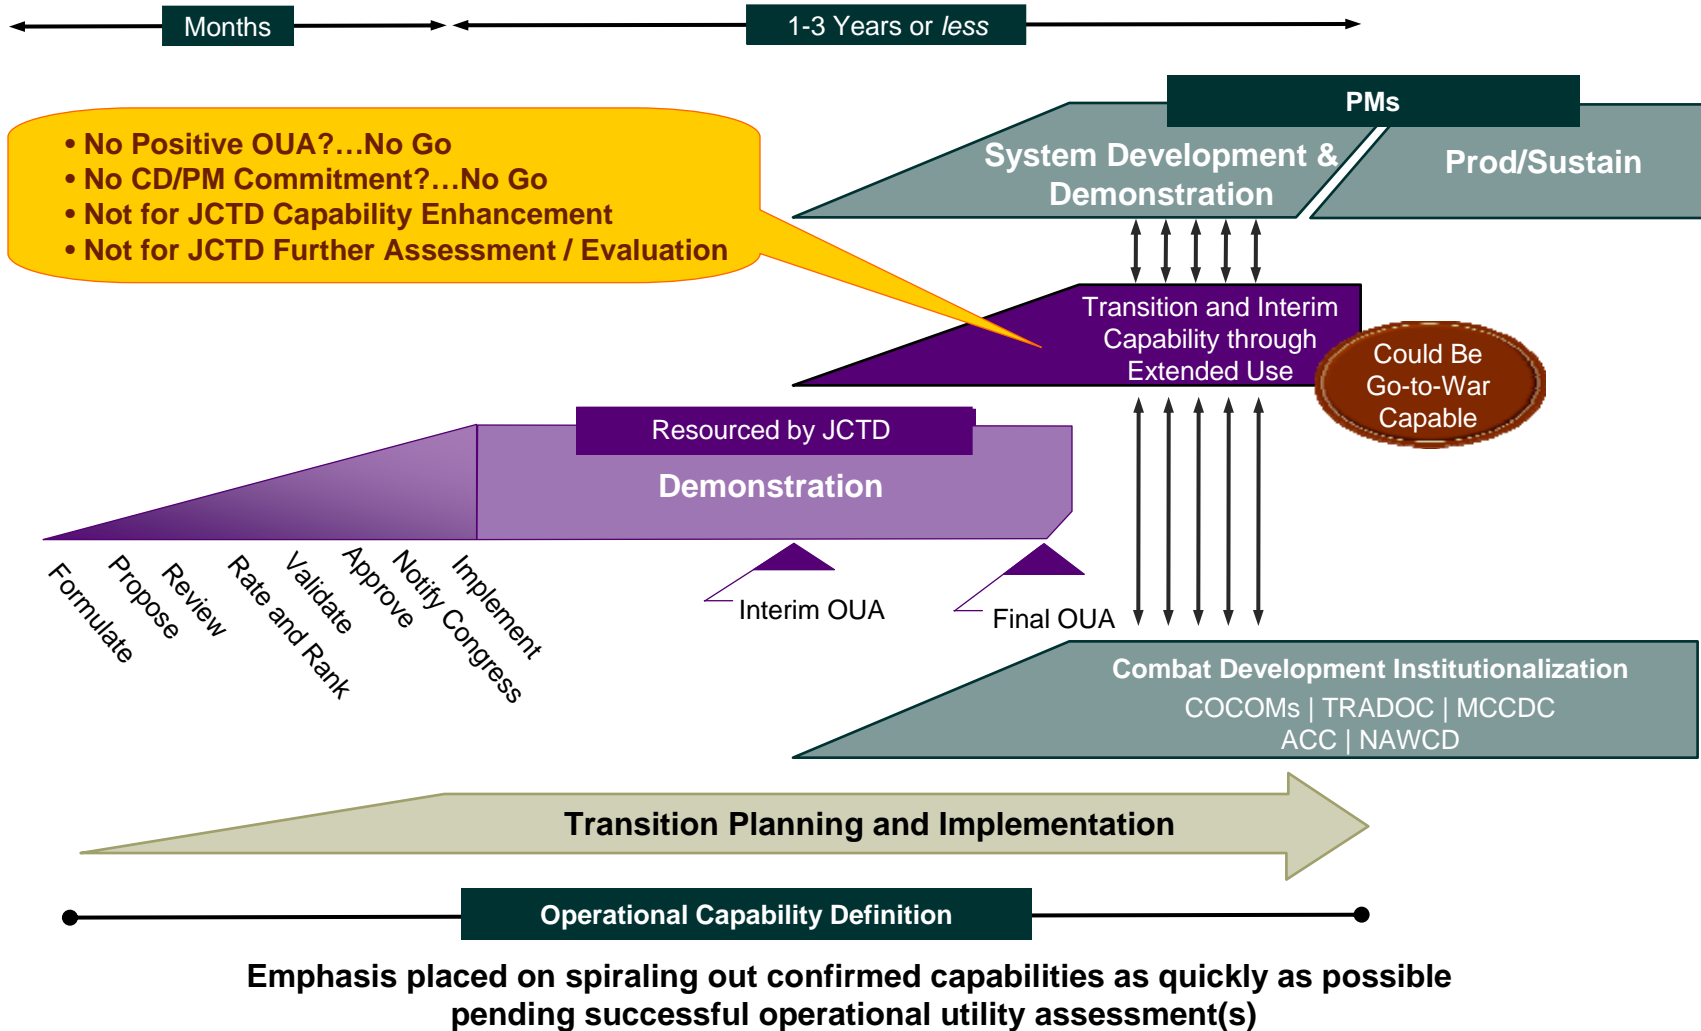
Months

1-3 Years or *less*

• No Positive OUA?…No Go
• No CD/PM Commitment?…No Go
• Not for JCTD Capability Enhancement
• Not for JCTD Further Assessment / Evaluation

PMs

System Development & Demonstration

Prod/Sustain

Transition and Interim Capability through Extended Use

Could Be Go-to-War Capable

Resourced by JCTD

Demonstration

Formulate
Propose
Review
Rate and Rank
Validate
Approve
Notify Congress
Implement

Interim OUA

Final OUA

Combat Development Institutionalization
COCOMs | TRADOC | MCCDC
ACC | NAWCD

Transition Planning and Implementation

Operational Capability Definition

Emphasis placed on spiraling out confirmed capabilities as quickly as possible pending successful operational utility assessment(s)